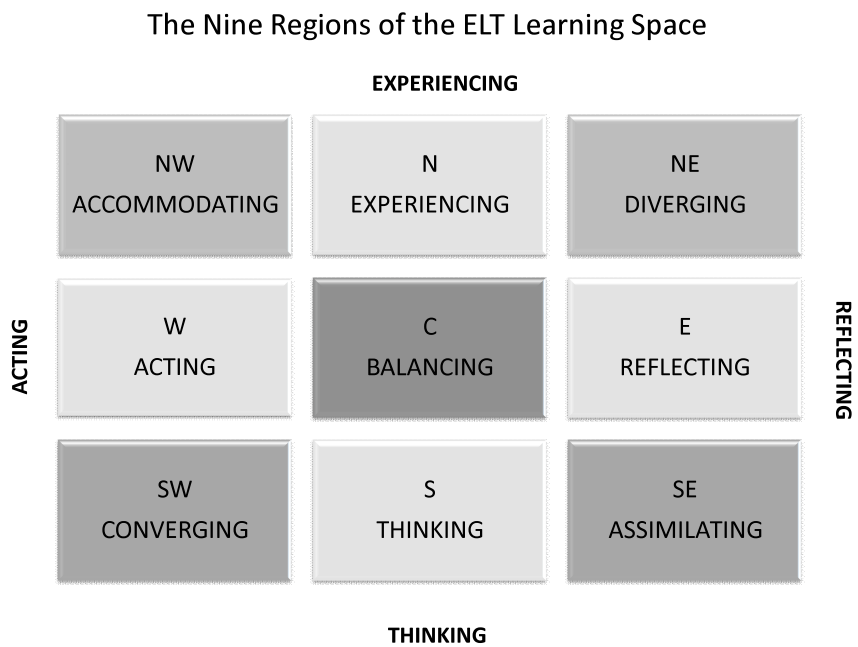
The Nine Regions of the ELT Learning Space

EXPERIENCING

NW
ACCOMMODATING

N
EXPERIENCING

NE
DIVERGING

ACTING

W
ACTING

C
BALANCING

E
REFLECTING

REFLECTING

SW
CONVERGING

S
THINKING

SE
ASSIMILATING

THINKING